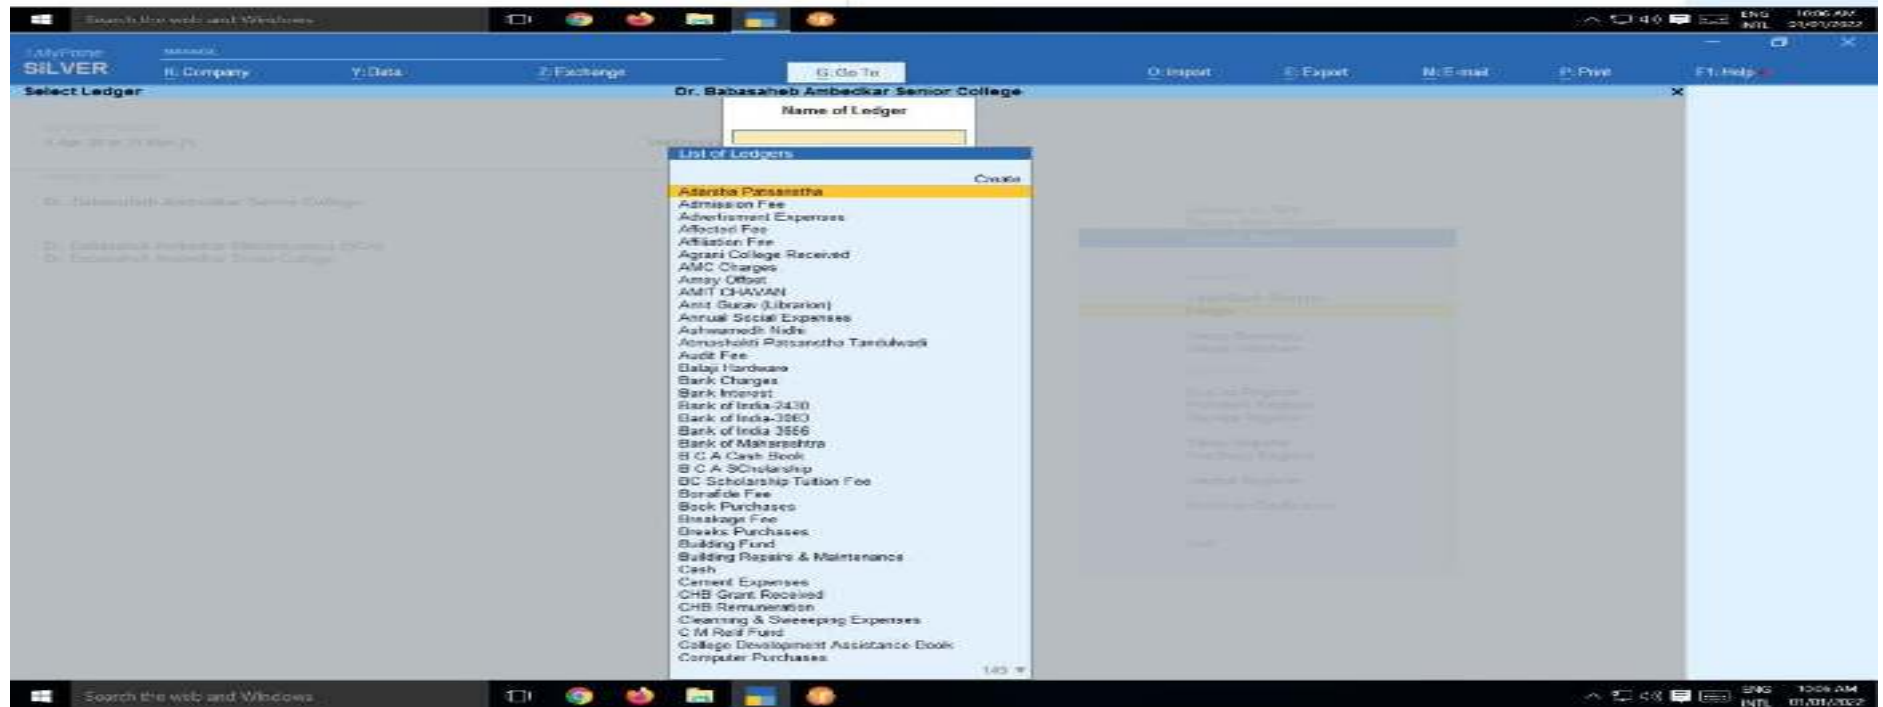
Search the web and Windows

ENG INTL 10:06 AM 01/01/2022

TallyPrime
SILVER
MANAGE
K: Company
Y: Data
Z: Exchange
G: Go To
O: Import
E: Export
M: E-mail
P: Print
F1: Help

Select Ledger
Dr. Babasaheb Ambedkar Senior College
Name of Ledger

List of Ledgers
Create
Adarsha Patsanstha
Admission Fee
Advertisment Expenses
Affected Fee
Affiliation Fee
Agrani College Received
AMC Charges
Amey Offset
AMIT CHAVAN
Amit Gurav (Librarian)
Annual Social Expenses
Ashwamedh Nidhi
Amrashakti Patsanstha Tandulwadi
Audit Fee
Balaji Hardware
Bank Charges
Bank Interest
Bank of India-2430
Bank of India-3060
Bank of India 3566
Bank of Maharashtra
B C A Cash Book
B C A SCholarship
BC Scholarship Tuition Fee
Bonafide Fee
Book Purchases
Breakage Fee
Breaks Purchases
Building Fund
Building Repairs & Maintenance
Cash
Cement Expenses
CHB Grant Received
CHB Remuneration
Cleanning & Sweeeping Expenses
C M Relif Fund
College Development Assistance Book
Computer Purchases
145

Dr. Babasaheb Ambedkar Senior College

Search the web and Windows
ENG INTL 10:06 AM 01/01/2022